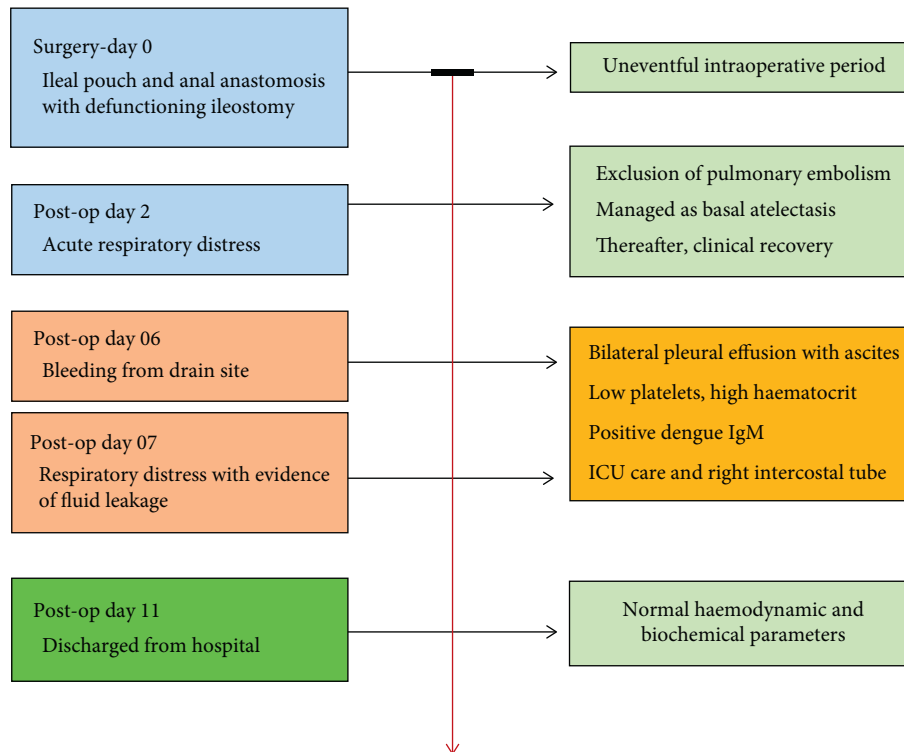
Surgery-day 0
Ileal pouch and anal anastomosis with defunctioning ileostomy

Uneventful intraoperative period

Post-op day 2
Acute respiratory distress

Exclusion of pulmonary embolism
Managed as basal atelectasis
Thereafter, clinical recovery

Post-op day 06
Bleeding from drain site

Post-op day 07
Respiratory distress with evidence of fluid leakage

Bilateral pleural effusion with ascites
Low platelets, high haematocrit
Positive dengue IgM
ICU care and right intercostal tube

Post-op day 11
Discharged from hospital

Normal haemodynamic and biochemical parameters